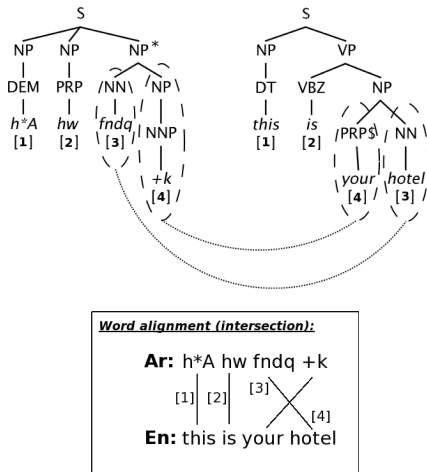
S

NP NP NP*

DEM PRP NN NP

$h^*A$ hw fndq NNP

[1] [2] [3] +k

[4]

S

NP VP

DT VBZ NP

this is PRP\$ NN

[1] [2] your hotel

[4] [3]

Word alignment (intersection):

Ar: h*A hw fndq +k

[1] [2] [3] [4]

En: this is your hotel